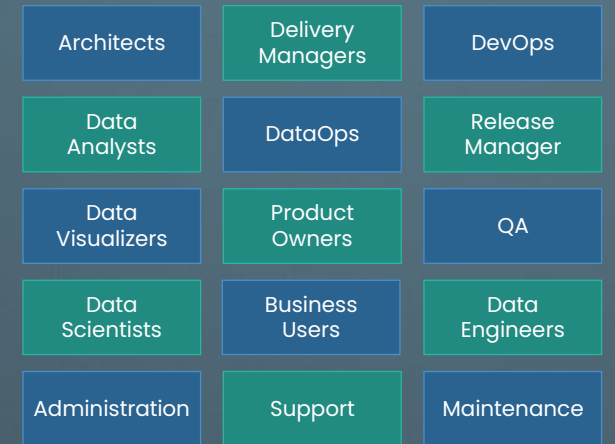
Architects

Delivery Managers

DevOps

Data Analysts

DataOps

Release Manager

Data Visualizers

Product Owners

QA

Data Scientists

Business Users

Data Engineers

Administration

Support

Maintenance